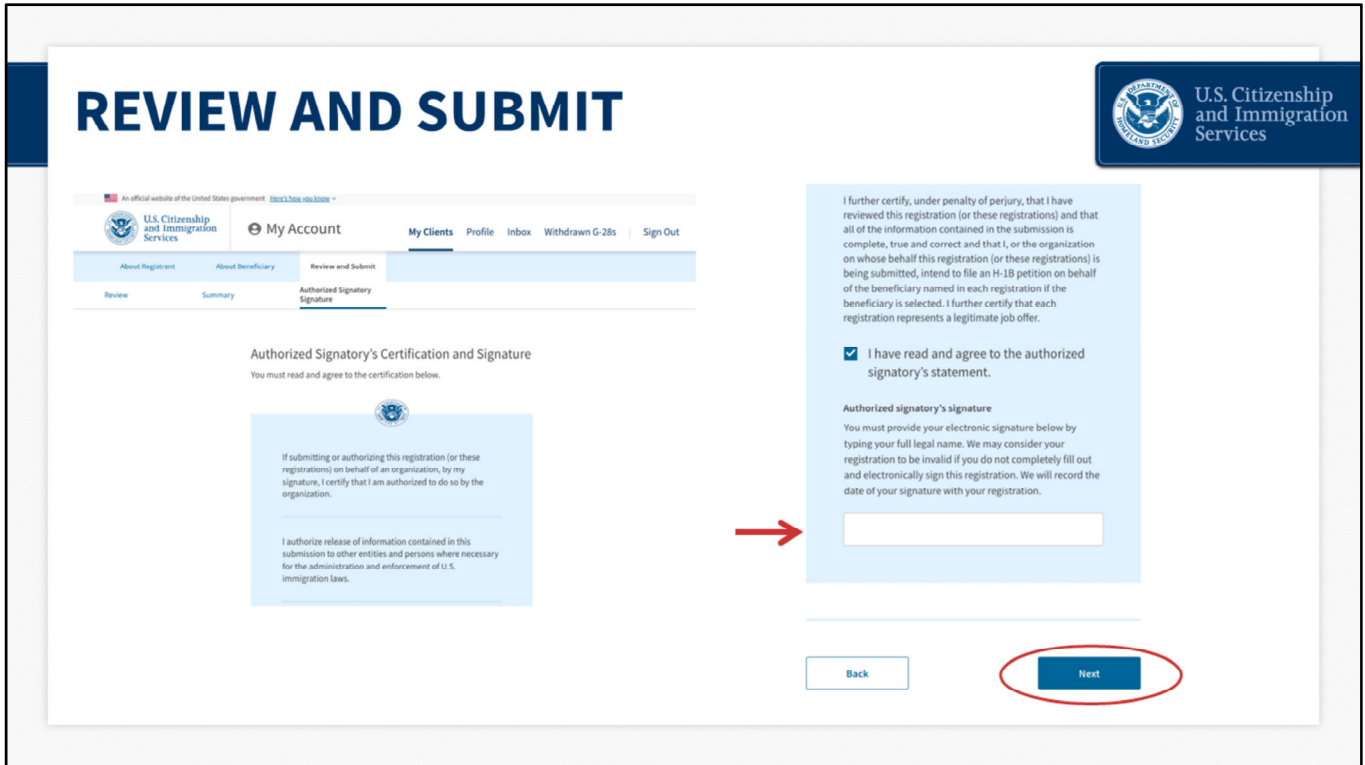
REVIEW AND SUBMIT

U.S. Citizenship and Immigration Services

An official website of the United States government Here's how you know

U.S. Citizenship and Immigration Services

My Account

My Clients Profile Inbox Withdrawn G-28s Sign Out

About Registrant About Beneficiary Review and Submit

Review Summary Authorized Signatory Signature

Authorized Signatory's Certification and Signature

You must read and agree to the certification below.

If submitting or authorizing this registration (or these registrations) on behalf of an organization, by my signature, I certify that I am authorized to do so by the organization.

I authorize release of information contained in this submission to other entities and persons where necessary for the administration and enforcement of U.S. immigration laws.

I further certify, under penalty of perjury, that I have reviewed this registration (or these registrations) and that all of the information contained in the submission is complete, true and correct and that I, or the organization on whose behalf this registration (or these registrations) is being submitted, intend to file an H-1B petition on behalf of the beneficiary named in each registration if the beneficiary is selected. I further certify that each registration represents a legitimate job offer.

I have read and agree to the authorized signatory's statement.

Authorized signatory's signature

You must provide your electronic signature below by typing your full legal name. We may consider your registration to be invalid if you do not completely fill out and electronically sign this registration. We will record the date of your signature with your registration.

Back

Next